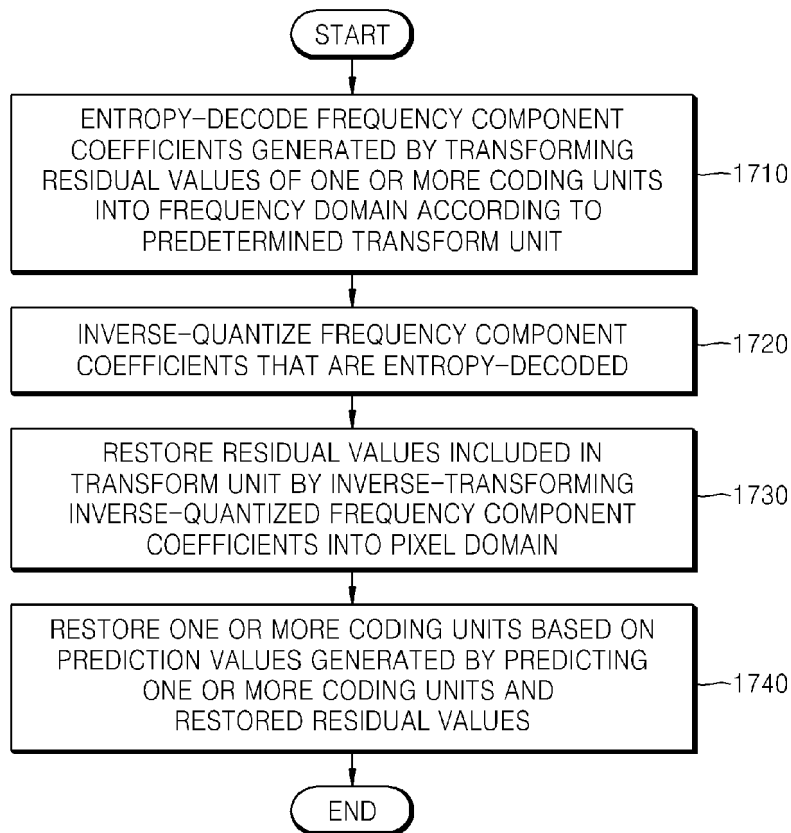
START

ENTROPY-DECODE FREQUENCY COMPONENT COEFFICIENTS GENERATED BY TRANSFORMING RESIDUAL VALUES OF ONE OR MORE CODING UNITS INTO FREQUENCY DOMAIN ACCORDING TO PREDETERMINED TRANSFORM UNIT

1710

INVERSE-QUANTIZE FREQUENCY COMPONENT COEFFICIENTS THAT ARE ENTROPY-DECODED

1720

RESTORE RESIDUAL VALUES INCLUDED IN TRANSFORM UNIT BY INVERSE-TRANSFORMING INVERSE-QUANTIZED FREQUENCY COMPONENT COEFFICIENTS INTO PIXEL DOMAIN

1730

RESTORE ONE OR MORE CODING UNITS BASED ON PREDICTION VALUES GENERATED BY PREDICTING ONE OR MORE CODING UNITS AND RESTORED RESIDUAL VALUES

1740

END